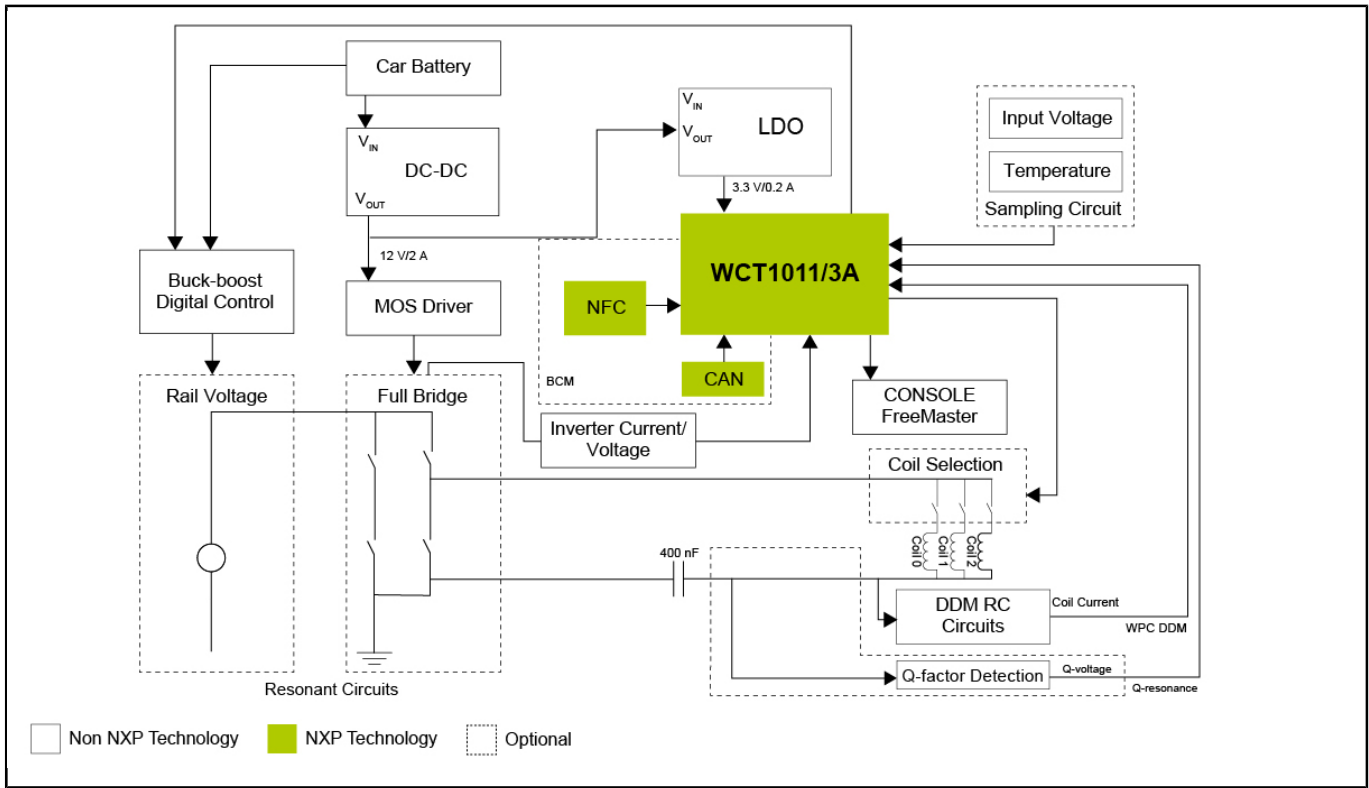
Car Battery

$V_{IN}$
DC-DC
$V_{OUT}$

$V_{IN}$
$V_{OUT}$
LDO

3.3 V/0.2 A

Input Voltage
Temperature
Sampling Circuit

12 V/2 A

Buck-boost Digital Control

MOS Driver

NFC

WCT1011/3A

CAN

BCM

Rail Voltage

Full Bridge

Inverter Current/ Voltage

CONSOLE FreeMaster

Coil Selection

Coil 0
Coil 1
Coil 2

400 nF

DDM RC Circuits

Coil Current

WPC DDM

Q-factor Detection

Q-voltage

Q-resonance

Resonant Circuits

Non NXP Technology
NXP Technology
Optional